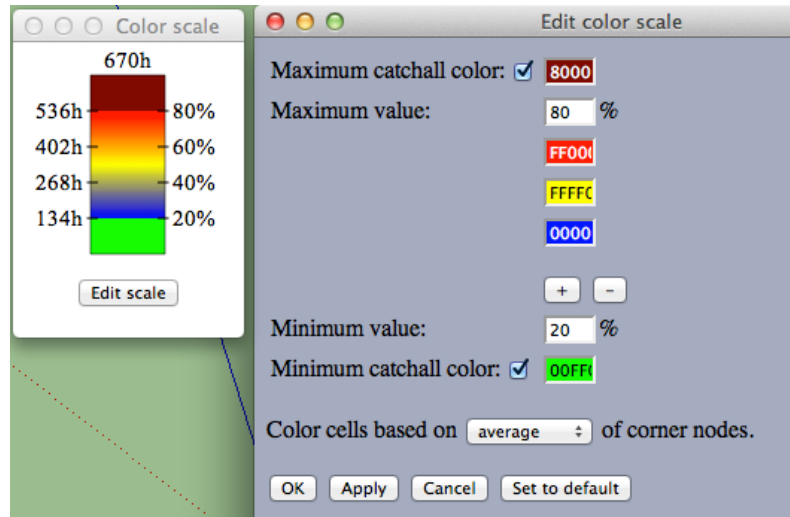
Color scale

670h

536h 80%

402h 60%

268h 40%

134h 20%

Edit scale

Edit color scale

Maximum catchall color: ☑ 8000

Maximum value: 80 %

FF00

FFFF

0000

+ -

Minimum value: 20 %

Minimum catchall color: ☑ 00FF

Color cells based on average of corner nodes.

OK Apply Cancel Set to default